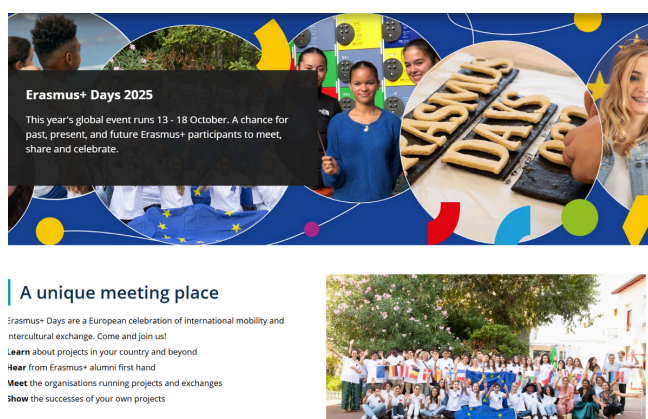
Erasmus+ Days 2025

This year's global event runs 13 - 18 October. A chance for past, present, and future Erasmus+ participants to meet, share and celebrate.

A unique meeting place

Erasmus+ Days are a European celebration of international mobility and intercultural exchange. Come and join us!

Learn about projects in your country and beyond

Hear from Erasmus+ alumni first hand

Meet the organisations running projects and exchanges

Show the successes of your own projects